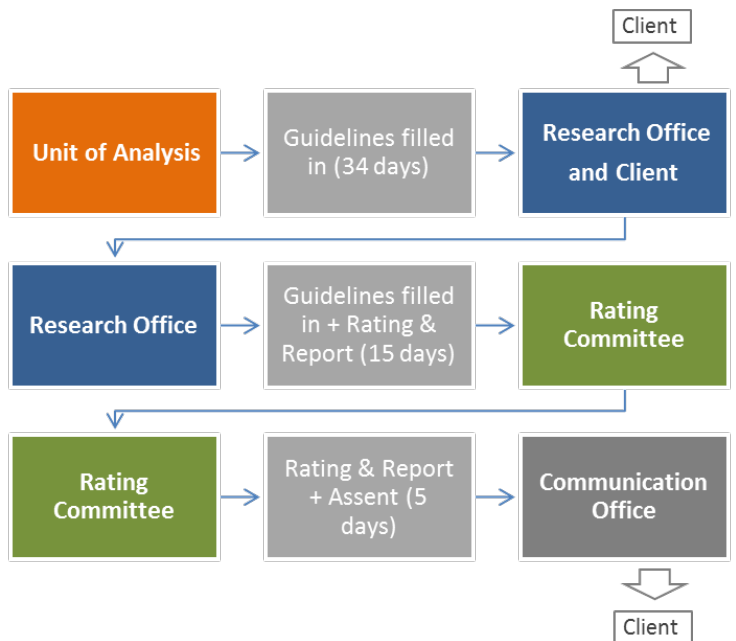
Client

Unit of Analysis

Guidelines filled in (34 days)

Research Office and Client

Research Office

Guidelines filled in + Rating & Report (15 days)

Rating Committee

Rating Committee

Rating & Report + Assent (5 days)

Communication Office

Client